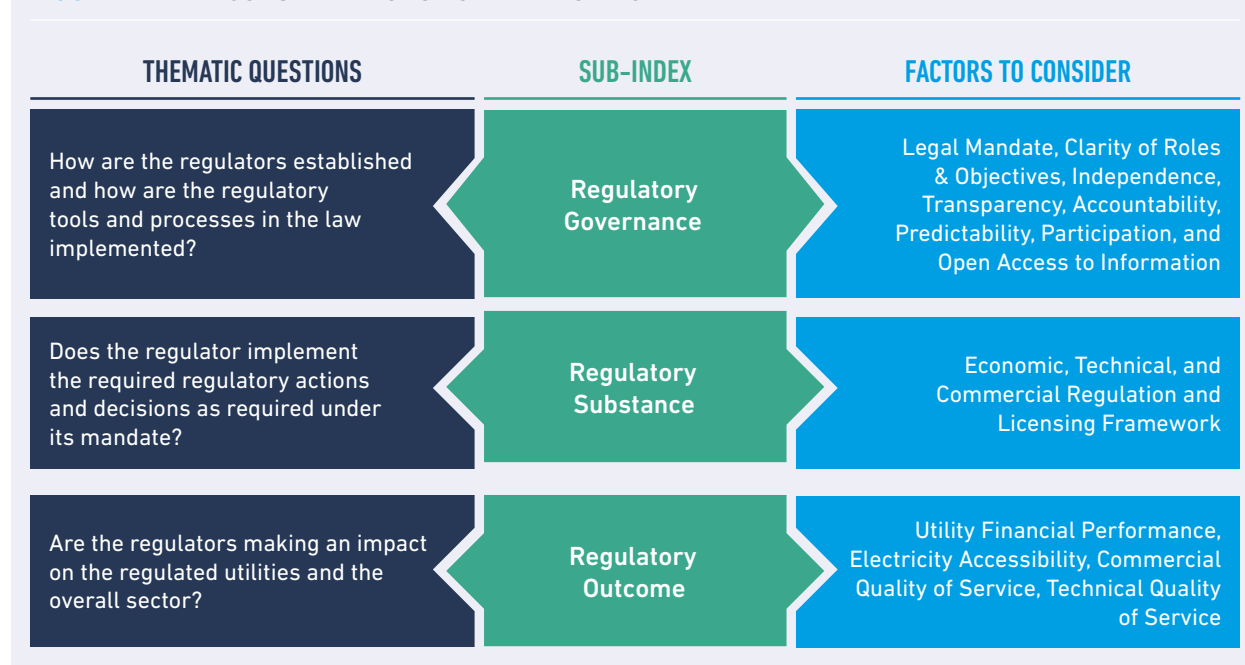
| THEMATIC QUESTIONS | SUB-INDEX | FACTORS TO CONSIDER |
|---|---|---|
| How are the regulators established and how are the regulatory tools and processes in the law implemented? | Regulatory Governance | Legal Mandate, Clarity of Roles & Objectives, Independence, Transparency, Accountability, Predictability, Participation, and Open Access to Information |
| Does the regulator implement the required regulatory actions and decisions as required under its mandate? | Regulatory Substance | Economic, Technical, and Commercial Regulation and Licensing Framework |
| Are the regulators making an impact on the regulated utilities and the overall sector? | Regulatory Outcome | Utility Financial Performance, Electricity Accessibility, Commercial Quality of Service, Technical Quality of Service |